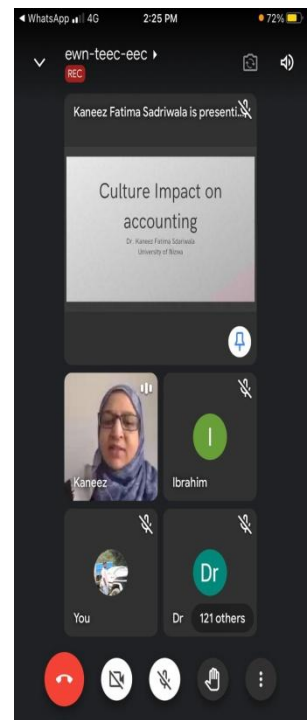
◀ WhatsApp 4G 2:25 PM 72%

ewn-teec-eec ▸
REC

Kaneez Fatima Sadriwala is presenti...

Culture Impact on accounting

Dr. Kaneez Fatima Sadriwala
University of Nizwa

Kaneez

I

Ibrahim

You

Dr

Dr

121 others